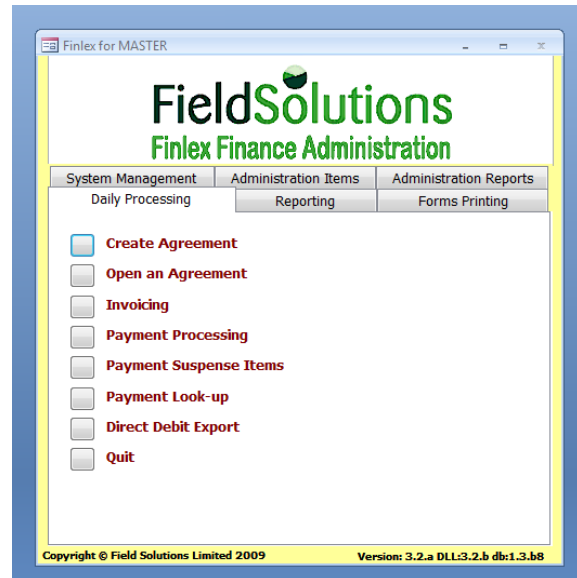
Finlex for MASTER

FieldSolutions
Finlex Finance Administration

System Management
Administration Items
Administration Reports
Daily Processing
Reporting
Forms Printing

Create Agreement
Open an Agreement
Invoicing
Payment Processing
Payment Suspense Items
Payment Look-up
Direct Debit Export
Quit

Copyright © Field Solutions Limited 2009
Version: 3.2.a DLL:3.2.b db:1.3.b8